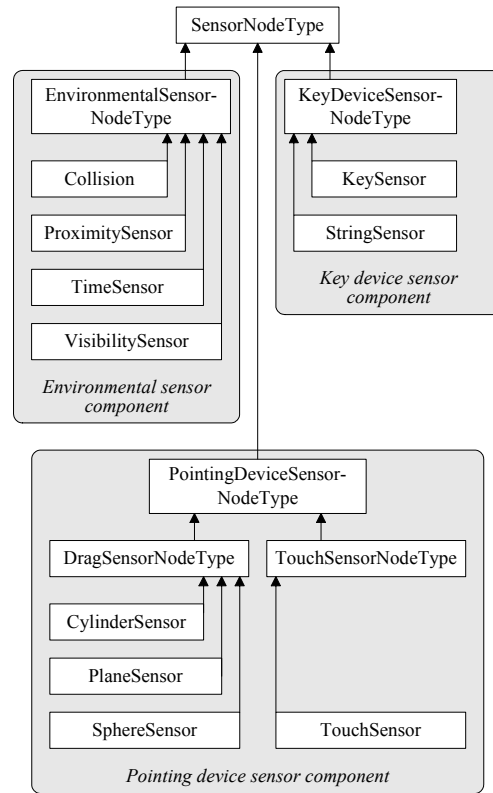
SensorNodeType

EnvironmentalSensorNodeType

Collision

ProximitySensor

TimeSensor

VisibilitySensor

*Environmental sensor component*

KeyDeviceSensorNodeType

KeySensor

StringSensor

*Key device sensor component*

PointingDeviceSensorNodeType

DragSensorNodeType

CylinderSensor

PlaneSensor

SphereSensor

TouchSensorNodeType

TouchSensor

*Pointing device sensor component*